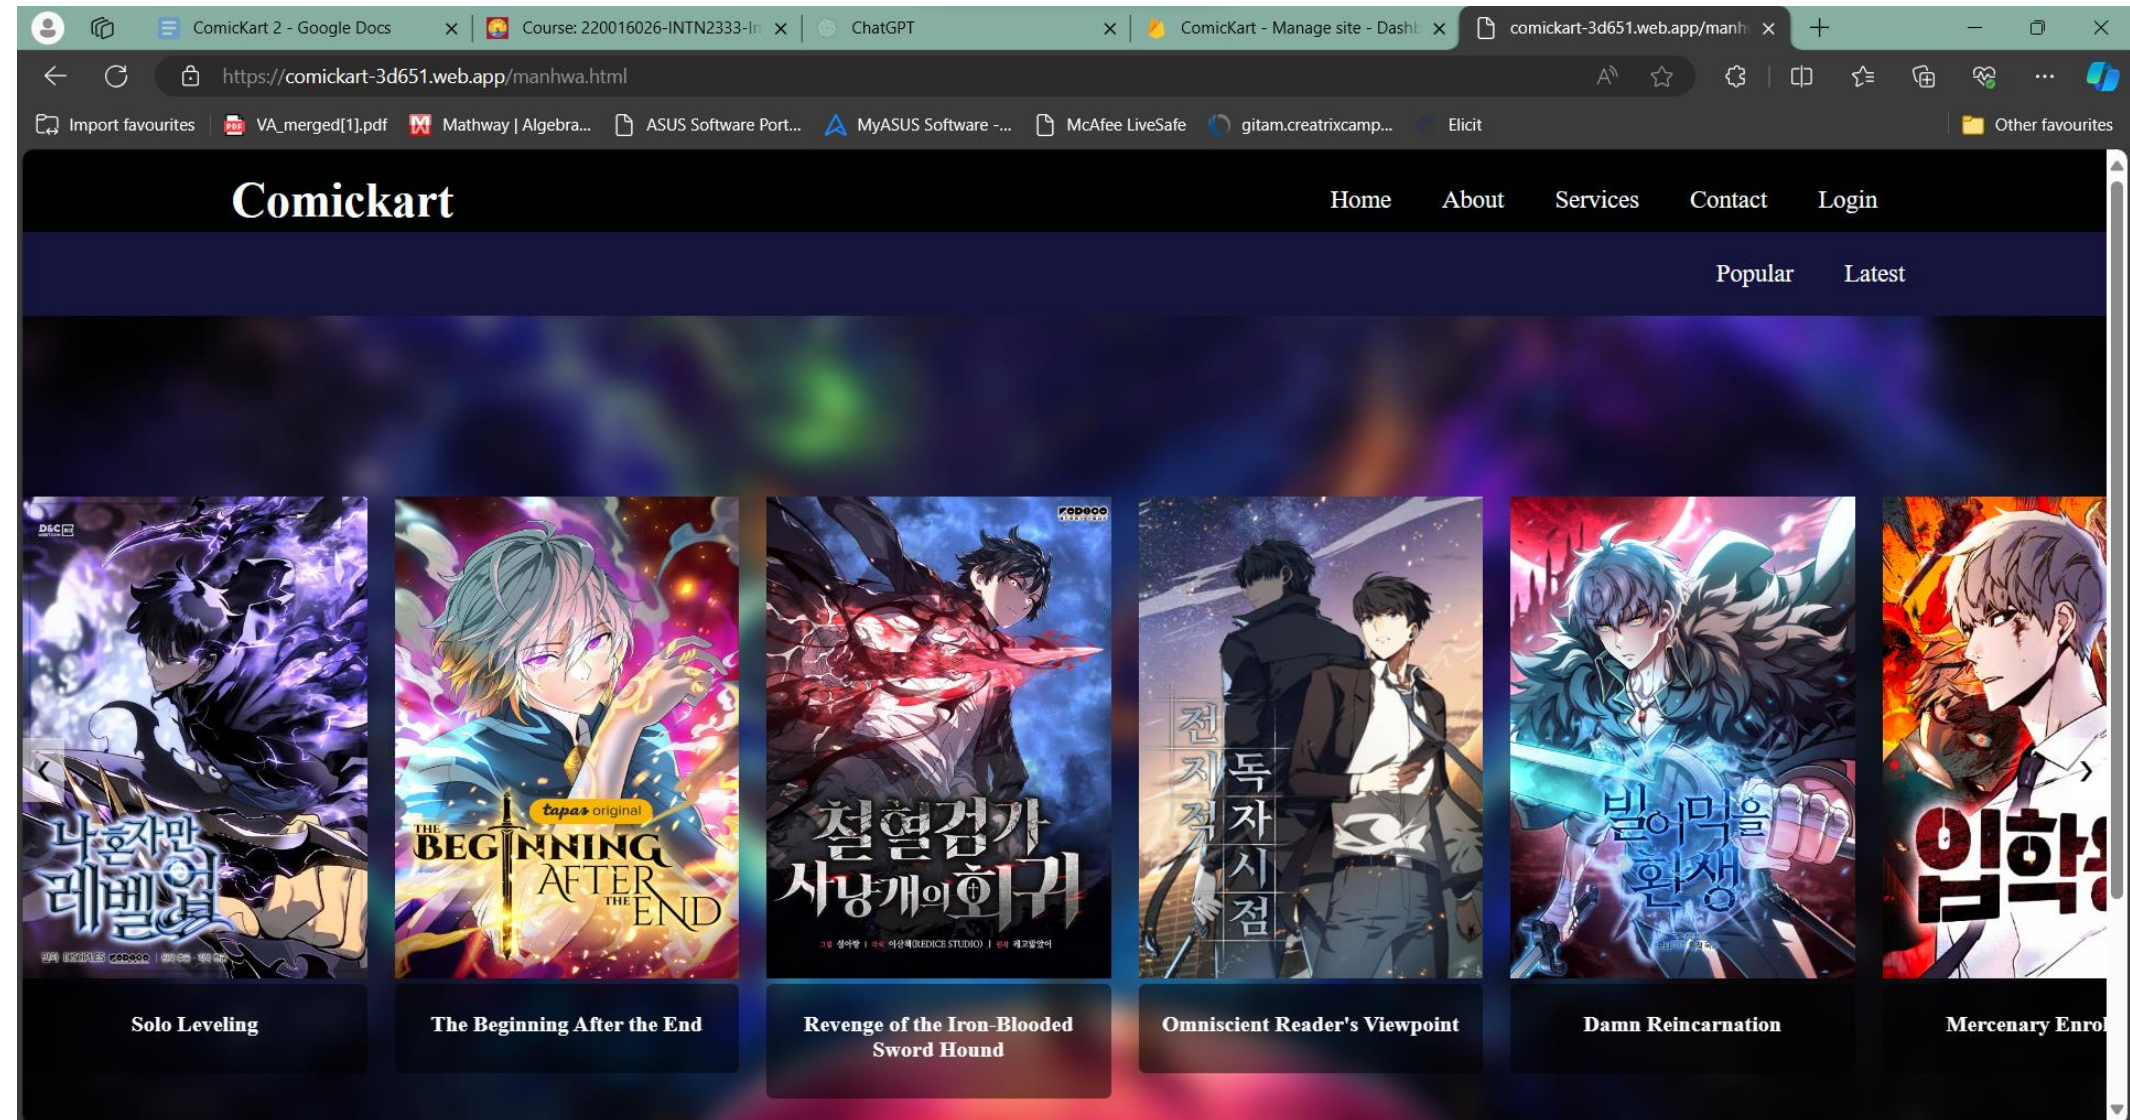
ComicKart 2 - Google Docs
Course: 220016026-INTN2333-In
ChatGPT
ComicKart - Manage site - Dashb
comickart-3d651.web.app/manh
https://comickart-3d651.web.app/manhwa.html
Import favourites
VA_merged[1].pdf
Mathway | Algebra...
ASUS Software Port...
MyASUS Software -...
McAfee LiveSafe
gitam.creatrixcamp...
Elicit
Other favourites

Comickart

Home About Services Contact Login

Popular Latest

나 혼자만 레벨업
tapas original
THE BEGINNING AFTER THE END
철혈검가 사냥개의 회귀
전지적 독자 시점
빌어먹을 환생
입학

Solo Leveling
The Beginning After the End
Revenge of the Iron-Blooded Sword Hound
Omniscient Reader's Viewpoint
Damn Reincarnation
Mercenary Enrol